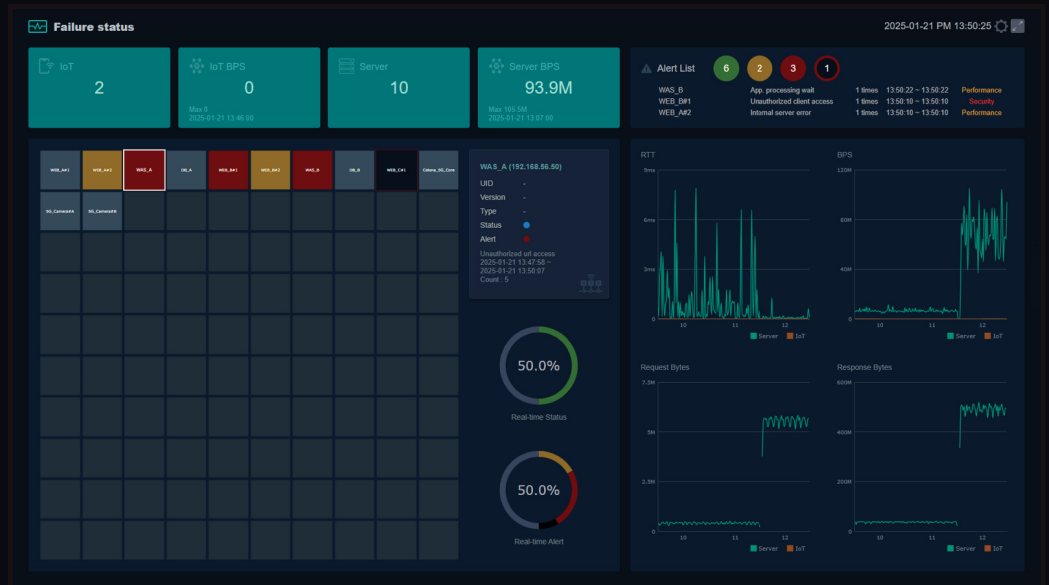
Failure status

2025-01-21 PM 13:50:25

IoT
2

IoT BPS
0
Max 0
2025-01-21 13:46:00

Server
10

Server BPS
93.9M
Max 105.5M
2025-01-21 13:07:00

Alert List 6 2 3 1

| | | | | |
|---|---|---|---|---|
| WAS_B | App. processing wait | 1 times | 13:50:22 ~ 13:50:22 | Performance |
| WEB_B#1 | Unauthorized client access | 1 times | 13:50:10 ~ 13:50:10 | Security |
| WEB_A#2 | Internal server error | 1 times | 13:50:10 ~ 13:50:10 | Performance |

WEB_A#1 WEB_A#2 WAS_A DB_A WEB_B#1 WEB_B#2 WAS_B DB_B WEB_C#1 Camera_5G_Com
5G_Camera#A 5G_Camera#B

WAS_A (192.168.56.50)
UID -
Version -
Type -
Status
Alert
Unauthorized url access
2025-01-21 13:47:58 ~
2025-01-21 13:50:07
Count : 5

50.0%
Real-time Status

50.0%
Real-time Alert

RTT
9ms
6ms
3ms
0
10 11 12
Server IoT

BPS
120M
80M
40M
0
10 11 12
Server IoT

Request Bytes
7.5M
5M
2.5M
0
10 11 12
Server IoT

Response Bytes
600M
400M
200M
0
10 11 12
Server IoT